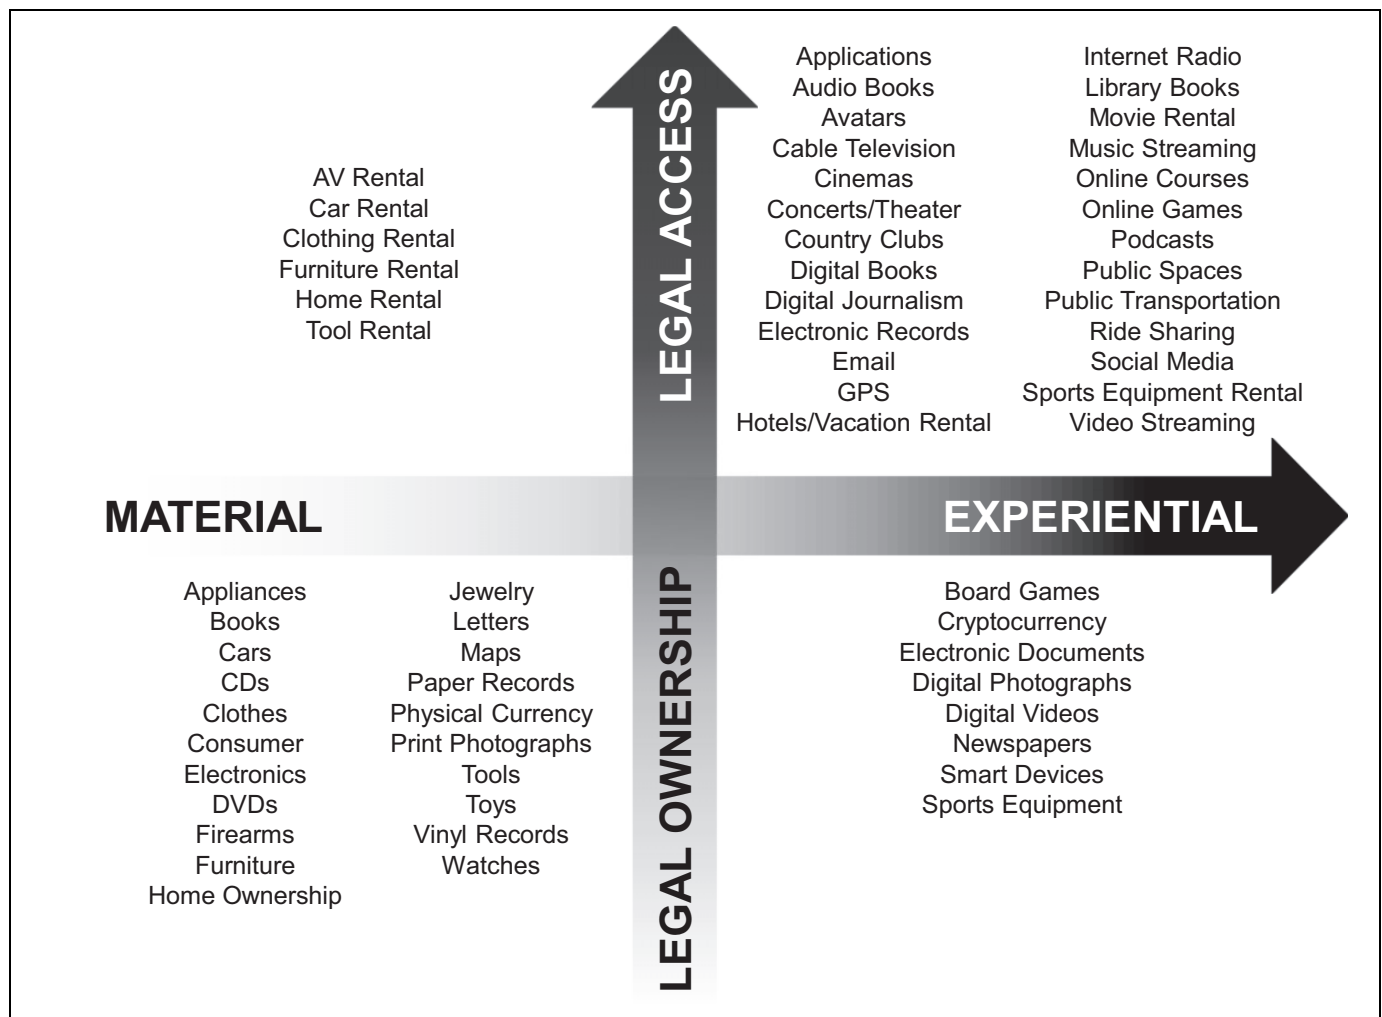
LEGAL ACCESS

AV Rental
Car Rental
Clothing Rental
Furniture Rental
Home Rental
Tool Rental

Applications
Audio Books
Avatars
Cable Television
Cinemas
Concerts/Theater
Country Clubs
Digital Books
Digital Journalism
Electronic Records
Email
GPS
Hotels/Vacation Rental

Internet Radio
Library Books
Movie Rental
Music Streaming
Online Courses
Online Games
Podcasts
Public Spaces
Public Transportation
Ride Sharing
Social Media
Sports Equipment Rental
Video Streaming

MATERIAL

EXPERIENTIAL

Appliances
Books
Cars
CDs
Clothes
Consumer
Electronics
DVDs
Firearms
Furniture
Home Ownership

Jewelry
Letters
Maps
Paper Records
Physical Currency
Print Photographs
Tools
Toys
Vinyl Records
Watches

Board Games
Cryptocurrency
Electronic Documents
Digital Photographs
Digital Videos
Newspapers
Smart Devices
Sports Equipment

LEGAL OWNERSHIP